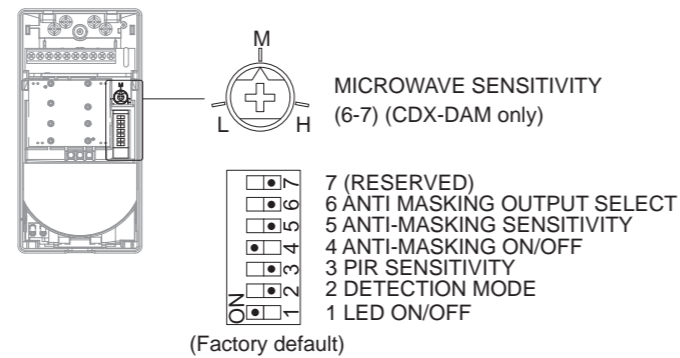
M

L

H

MICROWAVE SENSITIVITY
(6-7) (CDX-DAM only)

7
6
5
4
3
2
1
ON

7 (RESERVED)
6 ANTI MASKING OUTPUT SELECT
5 ANTI-MASKING SENSITIVITY
4 ANTI-MASKING ON/OFF
3 PIR SENSITIVITY
2 DETECTION MODE
1 LED ON/OFF

(Factory default)